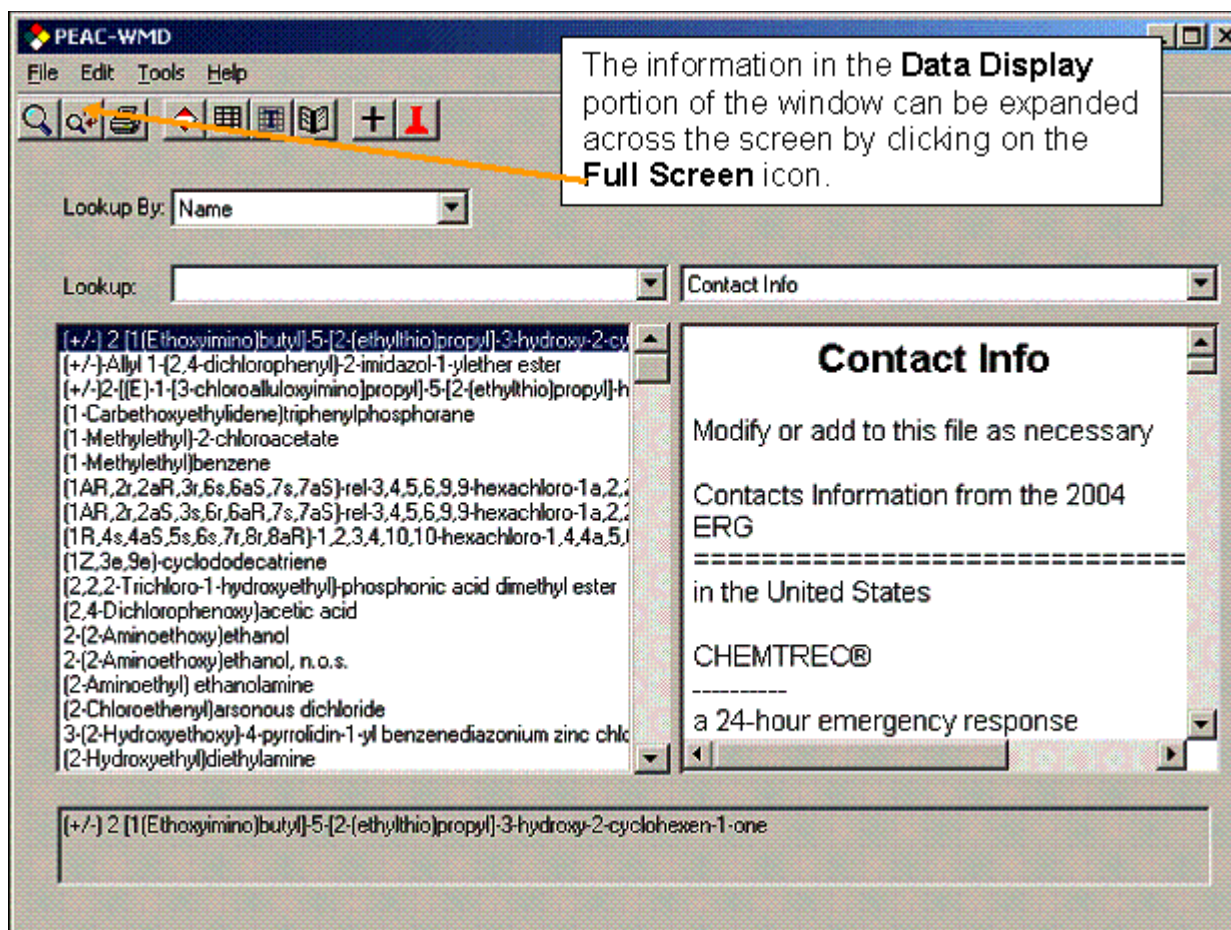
PEAC-WMD

File Edit Tools Help

The information in the **Data Display** portion of the window can be expanded across the screen by clicking on the **Full Screen** icon.

Lookup By: Name

Lookup:

Contact Info

(+/-) 2 [1(Ethoxyimino)butyl]-5-[2-(ethylthio)propyl]-3-hydroxy-2-cy
(+/-)-Allyl 1-(2,4-dichlorophenyl)-2-imidazol-1-ylether ester
(+/-)2-[(E)-1-[3-chloroalluloxyimino]propyl]-5-[2-(ethylthio)propyl]-h
(1-Carbethoxyethylidene)triphenylphosphorane
(1-Methylethyl)-2-chloroacetate
(1-Methylethyl)benzene
(1AR,2r,2aR,3r,6s,6aS,7s,7aS)-rel-3,4,5,6,9,9-hexachloro-1a,2,2
(1AR,2r,2aS,3s,6r,6aR,7s,7aS)-rel-3,4,5,6,9,9-hexachloro-1a,2,2
(1R,4s,4aS,5s,6s,7r,8r,8aR)-1,2,3,4,10,10-hexachloro-1,4,4a,5,6
(1Z,3e,9e)-cyclododecatriene
(2,2,2-Trichloro-1-hydroxyethyl)-phosphonic acid dimethyl ester
(2,4-Dichlorophenoxy)acetic acid
2-(2-Aminoethoxy)ethanol
2-(2-Aminoethoxy)ethanol, n.o.s.
(2-Aminoethyl) ethanolamine
(2-Chloroethenyl)arsonous dichloride
3-(2-Hydroxyethoxy)-4-pyrrolidin-1-yl benzenediazonium zinc chlo
(2-Hydroxyethyl)diethylamine

Contact Info

Modify or add to this file as necessary

Contacts Information from the 2004 ERG
==============================
in the United States

CHEMTREC®
----------
a 24-hour emergency response

(+/-) 2 [1(Ethoxyimino)butyl]-5-[2-(ethylthio)propyl]-3-hydroxy-2-cyclohexen-1-one